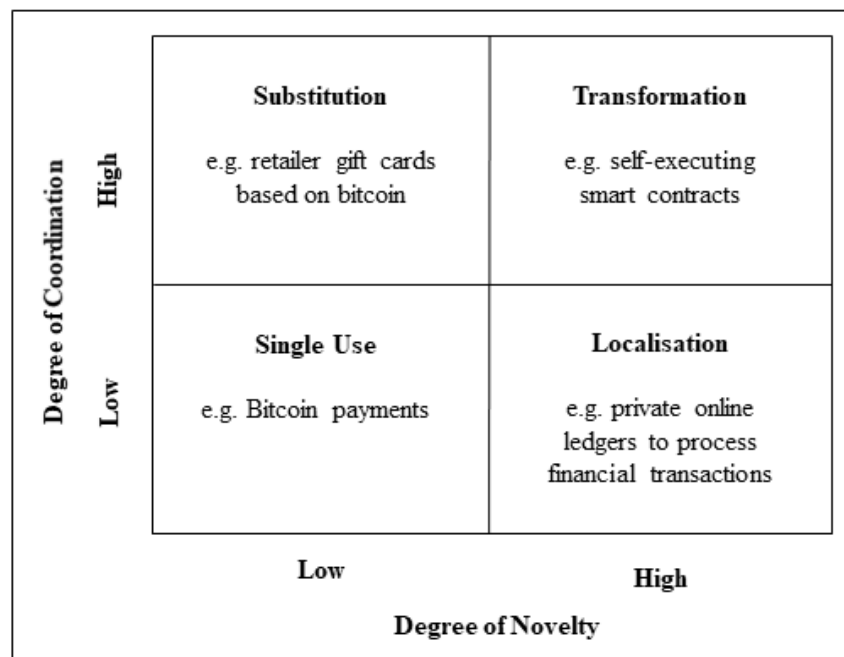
Degree of Coordination

High

Low

| Substitution e.g. retailer gift cards based on bitcoin | Transformation e.g. self-executing smart contracts |
|---|---|
| Single Use e.g. Bitcoin payments | Localisation e.g. private online ledgers to process financial transactions |

Low

High

Degree of Novelty